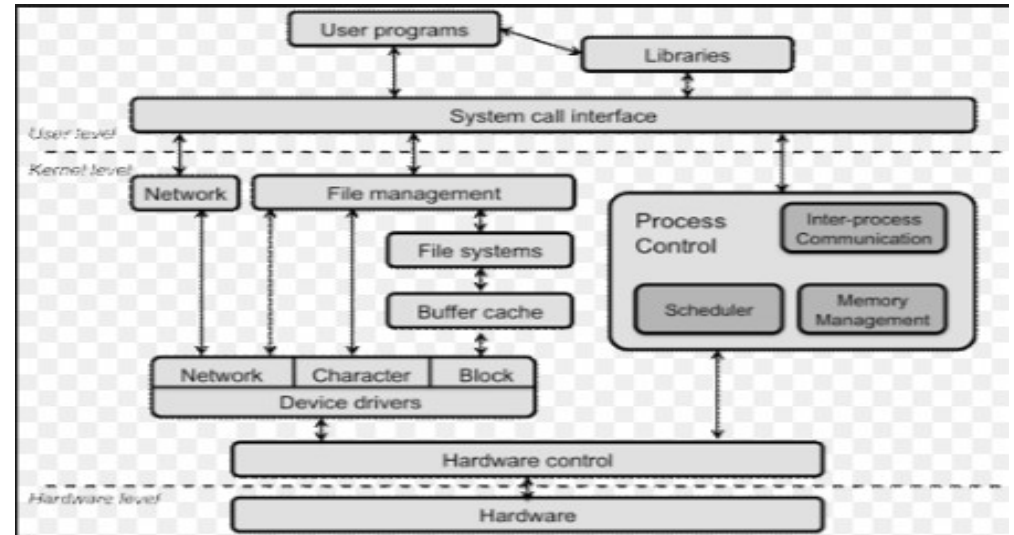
User programs
Libraries
System call interface
User level
Kernel level
Network
File management
File systems
Buffer cache
Process Control
Inter-process Communication
Scheduler
Memory Management
Network
Character
Block
Device drivers
Hardware control
Hardware level
Hardware